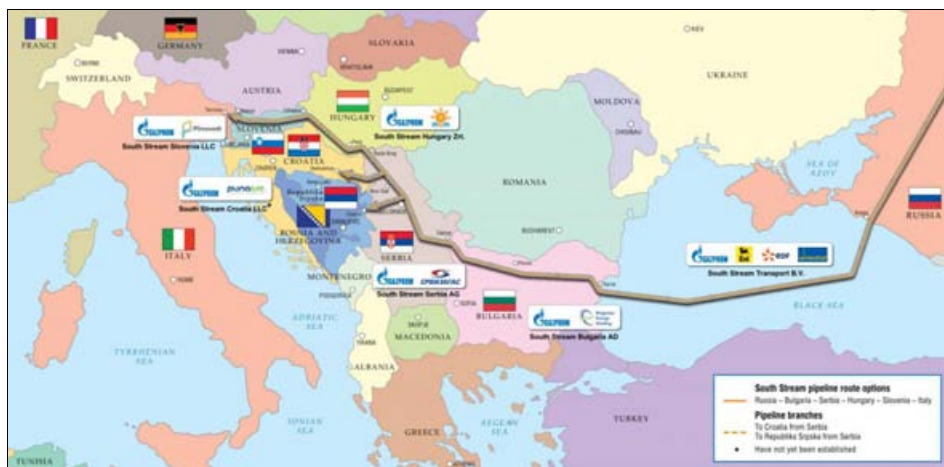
FRANCE
GERMANY
SLOVAKIA
SWITZERLAND
AUSTRIA
UKRAINE
MOLDOVA
HUNGARY
GAZPROM
South Stream Slovenia LLC
South Stream Hungary Zrt.
SLOVENIA
CROATIA
ROMANIA
SEA OF AZOV
RUSSIA
GAZPROM
South Stream Croatia LLC
Republika Srpska
BOSNIA AND HERZEGOVINA
ITALY
SERBIA
MONTENEGRO
GAZPROM
South Stream Serbia AG
South Stream Transport B.V.
BULGARIA
BLACK SEA
ADRIATIC SEA
MACEDONIA
GAZPROM
South Stream Bulgaria AD
TYRRHENIAN SEA
ALBANIA
TURKEY
IONIAN SEA
GREECE
AEGEAN SEA
TUNISIA
South Stream pipeline route options
Russia – Bulgaria – Serbia – Hungary – Slovenia – Italy
Pipeline branches
To Croatia from Serbia
To Republika Srpska from Serbia
Have not yet been established